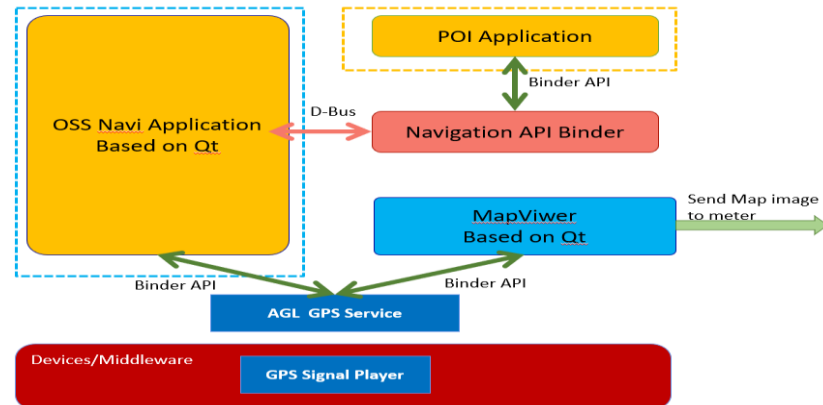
POI Application

Binder API

D-Bus

OSS Navi Application Based on Qt

Navigation API Binder

MapViwer Based on Qt

Send Map image to meter

Binder API

Binder API

AGL GPS Service

Devices/Middleware

GPS Signal Player